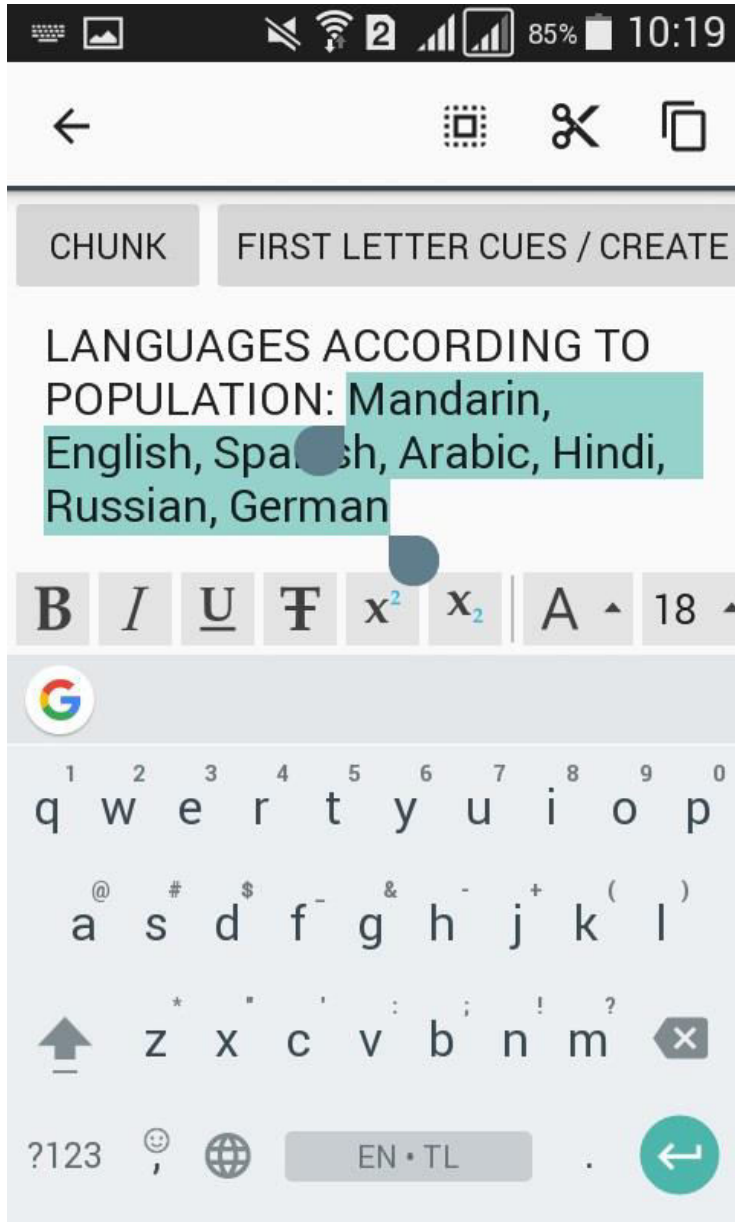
2 85% 10:19

CHUNK

FIRST LETTER CUES / CREATE

LANGUAGES ACCORDING TO POPULATION: Mandarin, English, Spa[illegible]sh, Arabic, Hindi, Russian, German

B I U T $x^2$ $x_2$ A 18

G

1 2 3 4 5 6 7 8 9 0
q w e r t y u i o p
@ # $ - & - + ( )
a s d f g h j k l
* " ' : ; ! ?
z x c v b n m

?123 , EN • TL .